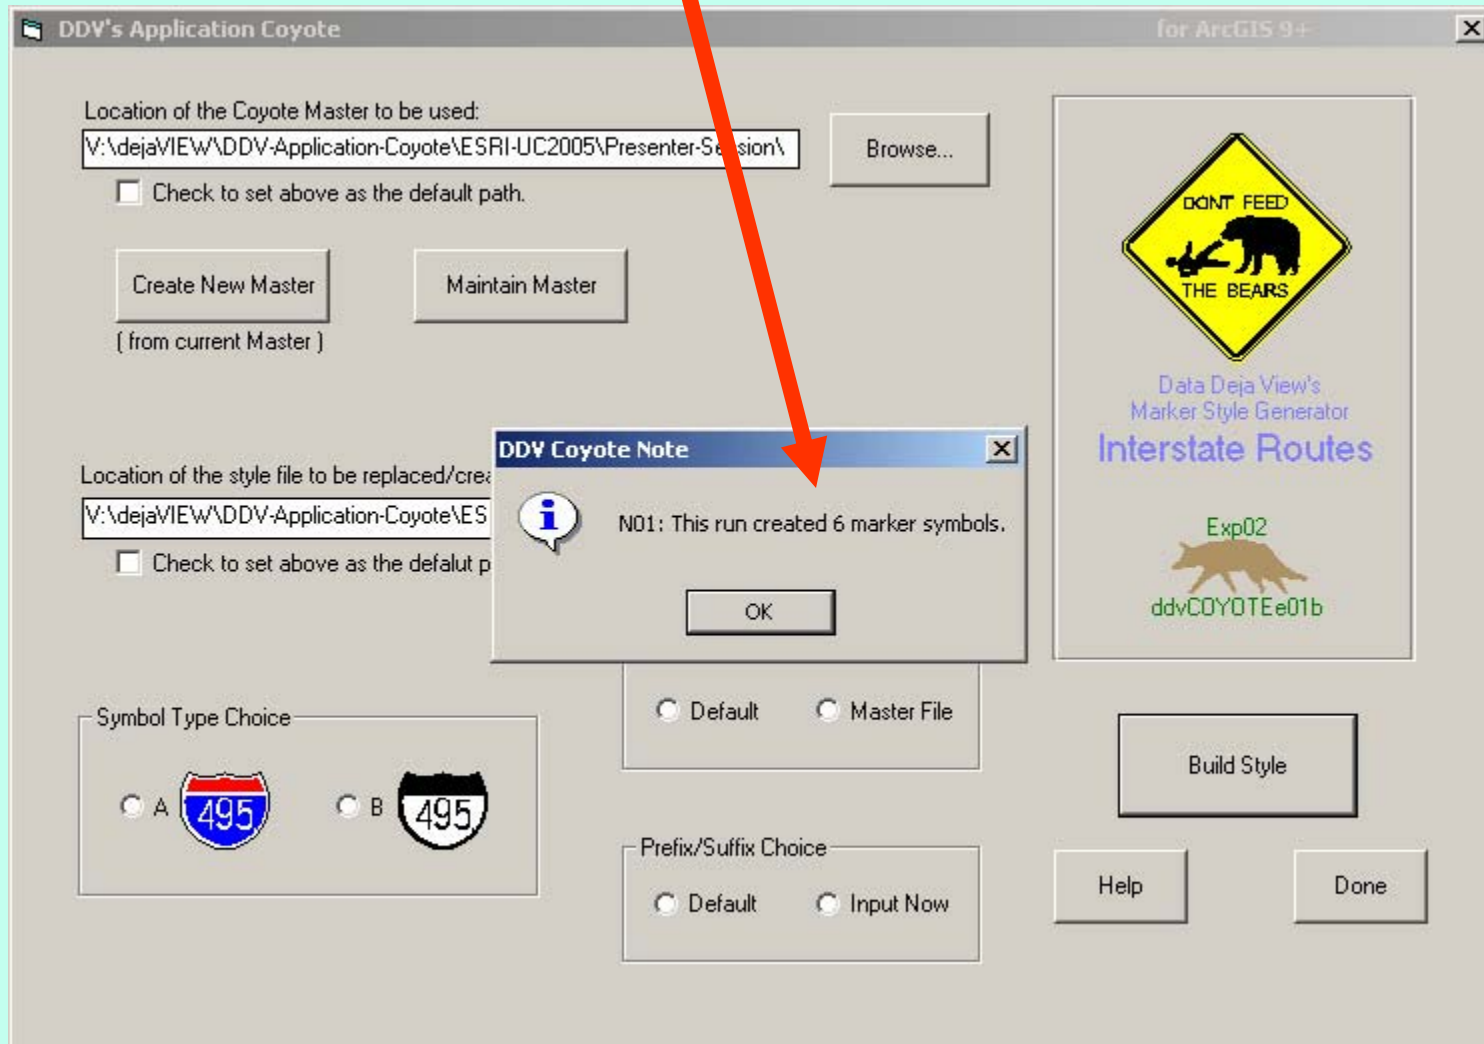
DDV's Application Coyote

for ArcGIS 9+

Location of the Coyote Master to be used:

V:\dejaVIEW\DDV-Application-Coyote\ESRI-UC2005\Presenter-Se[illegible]sion\

Browse...

Check to set above as the default path.

Create New Master

( from current Master )

Maintain Master

DON'T FEED THE BEARS

Data Deja View's Marker Style Generator

Interstate Routes

Exp02

ddvCOYOTEe01b

Location of the style file to be replaced/crea

V:\dejaVIEW\DDV-Application-Coyote\ES

Check to set above as the defalut p

DDV Coyote Note

N01: This run created 6 marker symbols.

OK

Default

Master File

Symbol Type Choice

A

495

B

495

Build Style

Prefix/Suffix Choice

Default

Input Now

Help

Done